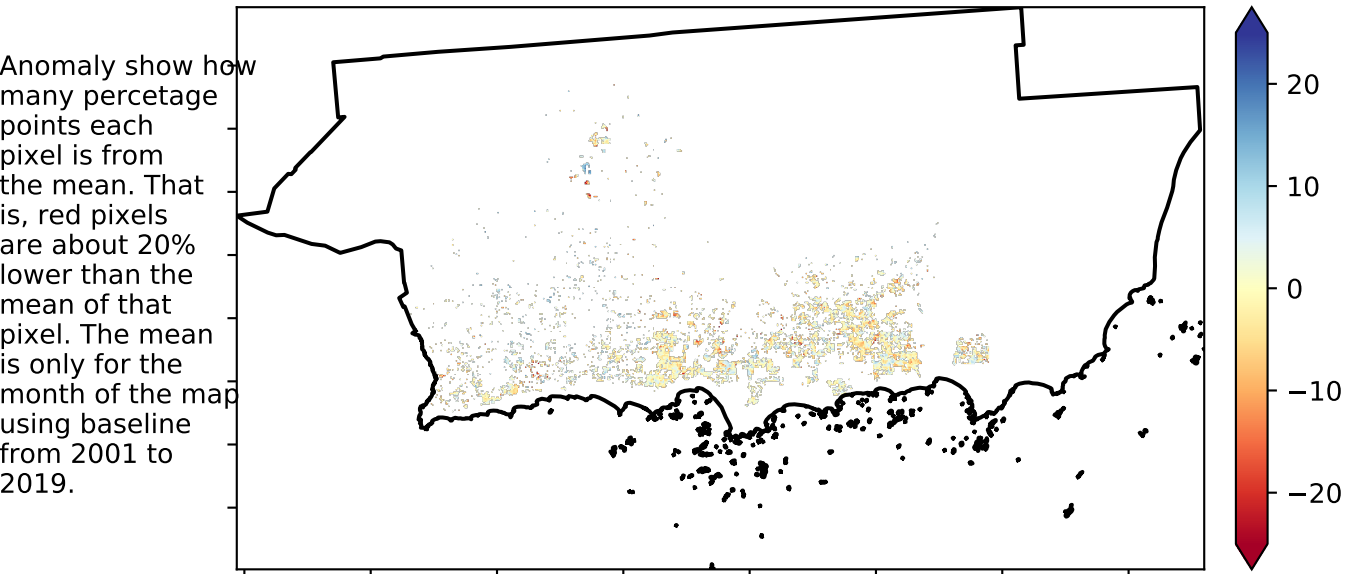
Anomaly show how many percetage points each pixel is from the mean. That is, red pixels are about 20% lower than the mean of that pixel. The mean is only for the month of the map using baseline from 2001 to 2019.

20
10
0
−10
−20